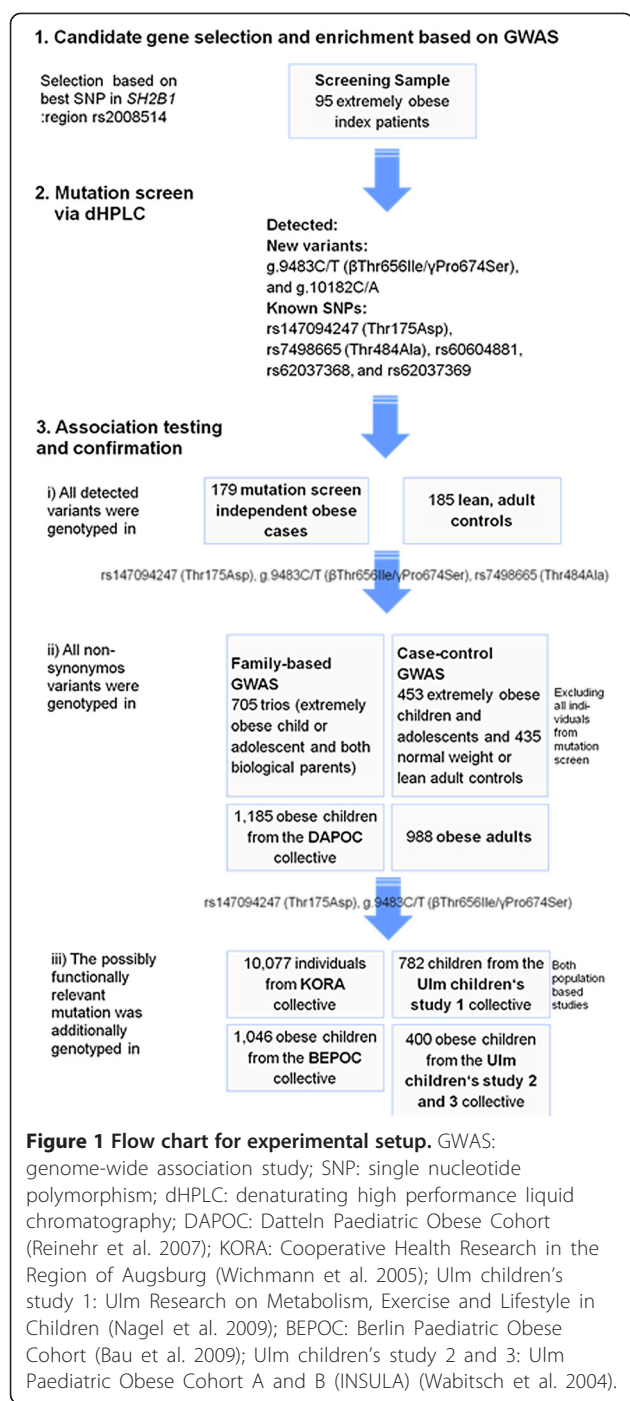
1. Candidate gene selection and enrichment based on GWAS

Selection based on best SNP in *SH2B1* :region rs2008514

Screening Sample
95 extremely obese index patients

2. Mutation screen via dHPLC

Detected:
New variants:
g.9483C/T (βThr656Ile/γPro674Ser), and g.10182C/A
Known SNPs:
rs147094247 (Thr175Asp), rs7498665 (Thr484Ala), rs60604881, rs62037368, and rs62037369

3. Association testing and confirmation

i) All detected variants were genotyped in

179 mutation screen independent obese cases

185 lean, adult controls

rs147094247 (Thr175Asp), g.9483C/T (βThr656Ile/γPro674Ser), rs7498665 (Thr484Ala)

ii) All non-synonymos variants were genotyped in

Family-based GWAS
705 trios (extremely obese child or adolescent and both biological parents)

Case-control GWAS
453 extremely obese children and adolescents and 435 normal weight or lean adult controls

Excluding all individuals from mutation screen

1,185 obese children from the DAPOC collective

988 obese adults

rs147094247 (Thr175Asp), g.9483C/T (βThr656Ile/γPro674Ser)

iii) The possibly functionally relevant mutation was additionally genotyped in

10,077 individuals from KORA collective

782 children from the Ulm children's study 1 collective

Both population based studies

1,046 obese children from the BEPOC collective

400 obese children from the Ulm children's study 2 and 3 collective

**Figure 1 Flow chart for experimental setup.** GWAS: genome-wide association study; SNP: single nucleotide polymorphism; dHPLC: denaturating high performance liquid chromatography; DAPOC: Datteln Paediatric Obese Cohort (Reinehr et al. 2007); KORA: Cooperative Health Research in the Region of Augsburg (Wichmann et al. 2005); Ulm children's study 1: Ulm Research on Metabolism, Exercise and Lifestyle in Children (Nagel et al. 2009); BEPOC: Berlin Paediatric Obese Cohort (Bau et al. 2009); Ulm children's study 2 and 3: Ulm Paediatric Obese Cohort A and B (INSULA) (Wabitsch et al. 2004).